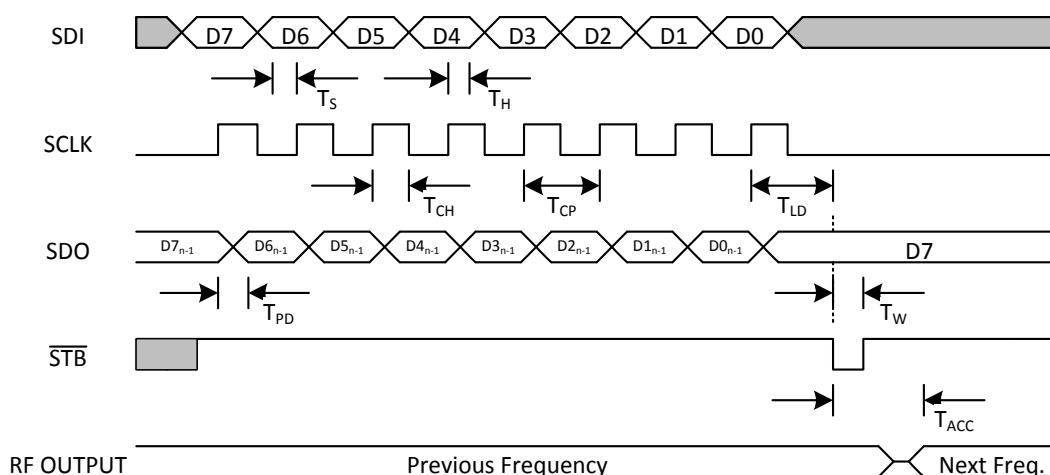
SDI
D7 D6 D5 D4 D3 D2 D1 D0
$T_S$
$T_H$
SCLK
$T_{CH}$
$T_{CP}$
$T_{LD}$
SDO
$D7_{n-1}$ $D6_{n-1}$ $D5_{n-1}$ $D4_{n-1}$ $D3_{n-1}$ $D2_{n-1}$ $D1_{n-1}$ $D0_{n-1}$ D7
$T_{PD}$
$T_W$
$\overline{STB}$
$T_{ACC}$
RF OUTPUT
Previous Frequency
Next Freq.